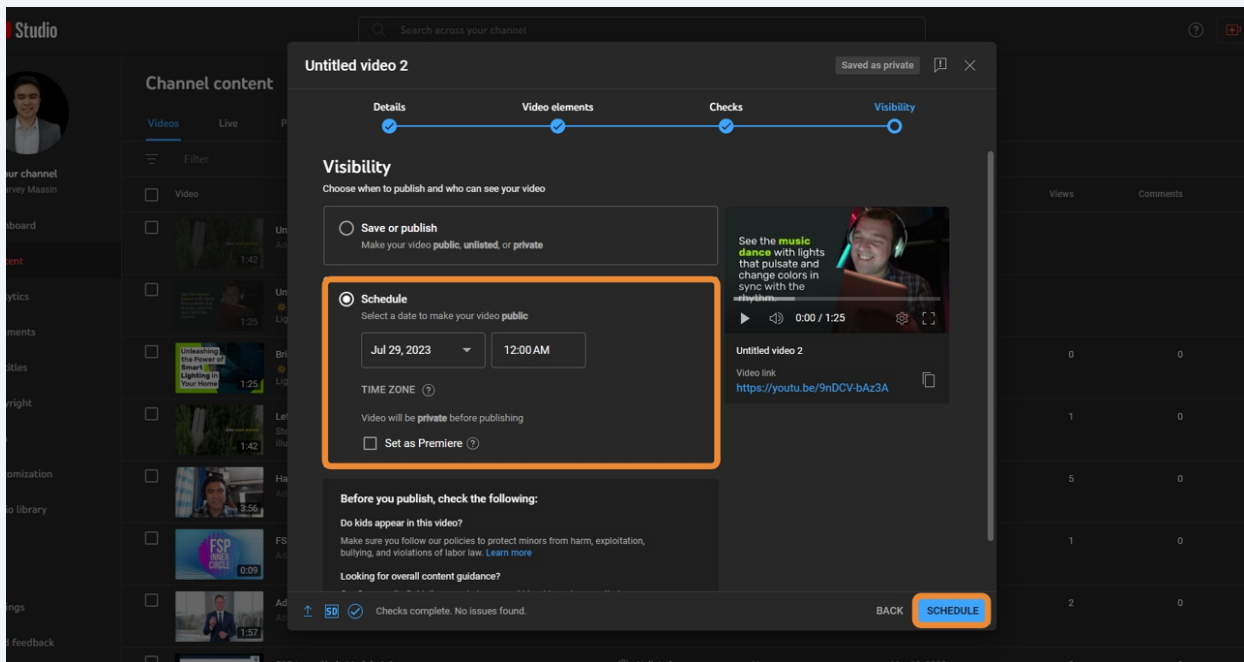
Studio

Search across your channel

Channel content

Videos Live P

Filter

Video

Your channel
Harvey Maasin

Dashboard
Content
Analytics
Comments
Subtitles
Copyright
Customization
Audio library
Settings
Send feedback

1:42
1:25
Unleashing the Power of Smart Lighting in Your Home
1:25
1:42
3:56
FSP INNER CIRCLE
0:09
1:57

Views Comments
0 0
1 0
5 0
1 0
2 0

Untitled video 2

Saved as private

Details Video elements Checks Visibility

Visibility
Choose when to publish and who can see your video

Save or publish
Make your video public, unlisted, or private

Schedule
Select a date to make your video public

Jul 29, 2023
12:00 AM

TIME ZONE ?

Video will be private before publishing

Set as Premiere ?

See the music dance with lights that pulsate and change colors in sync with the rhythm.

0:00 / 1:25

Untitled video 2

Video link
https://youtu.be/9nDCV-bAz3A

Before you publish, check the following:

Do kids appear in this video?
Make sure you follow our policies to protect minors from harm, exploitation, bullying, and violations of labor law. Learn more

Looking for overall content guidance?

SD Checks complete. No issues found.

BACK SCHEDULE